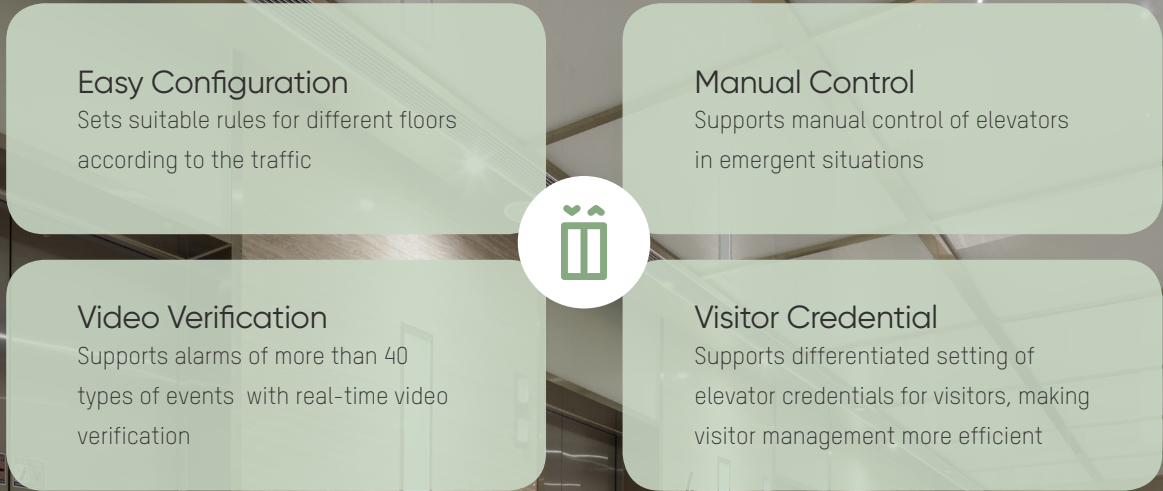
Easy Configuration
Sets suitable rules for different floors according to the traffic

Manual Control
Supports manual control of elevators in emergent situations

Video Verification
Supports alarms of more than 40 types of events  with real-time video verification

Visitor Credential
Supports differentiated setting of elevator credentials for visitors, making visitor management more efficient